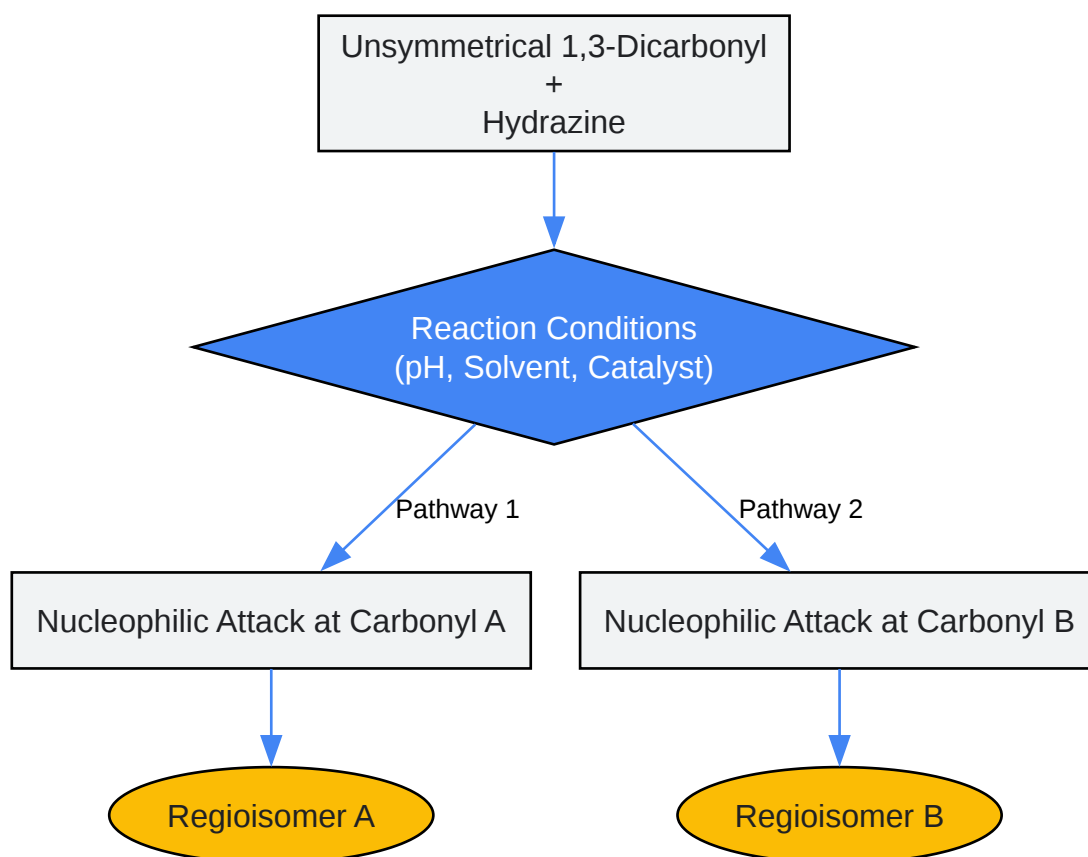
Unsymmetrical 1,3-Dicarbonyl
+
Hydrazine

Reaction Conditions
(pH, Solvent, Catalyst)

Pathway 1

Pathway 2

Nucleophilic Attack at Carbonyl A

Nucleophilic Attack at Carbonyl B

Regioisomer A

Regioisomer B